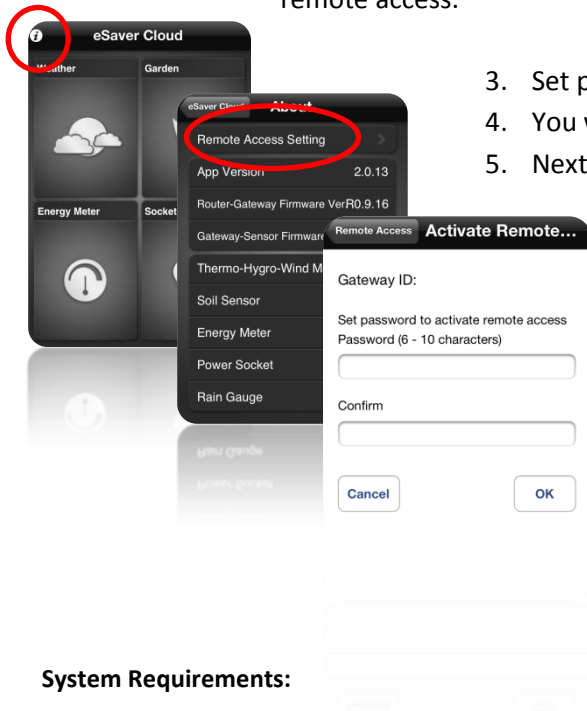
remote access.

3. Set p
4. You w
5. Next

eSaver Cloud
Weather
Garden
Energy Meter
Socket

eSaver Cloud
About
Remote Access Setting
App Version 2.0.13
Router-Gateway Firmware Ver R0.9.16
Gateway-Sensor Firmware
Thermo-Hygro-Wind M
Soil Sensor
Energy Meter
Power Socket
Rain Gauge

Remote Access
Activate Remote...
Gateway ID:
Set password to activate remote access
Password (6 - 10 characters)
Confirm
Cancel
OK

System Requirements: